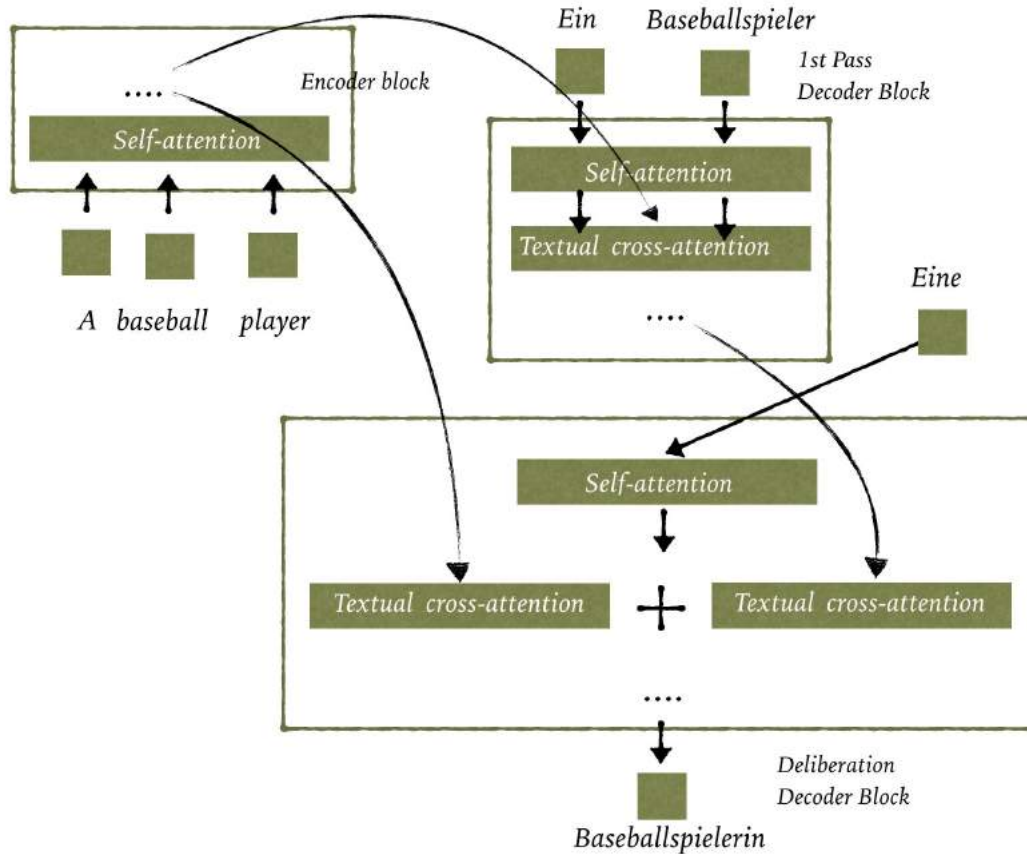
Ein Baseballspieler

1st Pass Decoder Block

....

Encoder block

Self-attention

A baseball player

Self-attention

Textual cross-attention

....

Eine

Self-attention

Textual cross-attention

+

Textual cross-attention

....

Deliberation Decoder Block

Baseballspielerin